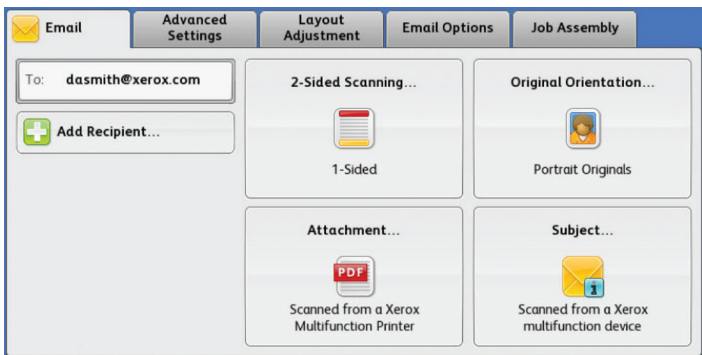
Email
Advanced Settings
Layout Adjustment
Email Options
Job Assembly

To: dasmith@xerox.com

Add Recipient...

2-Sided Scanning...
1-Sided

Original Orientation...
Portrait Originals

Attachment...
PDF
Scanned from a Xerox Multifunction Printer

Subject...
Scanned from a Xerox multifunction device